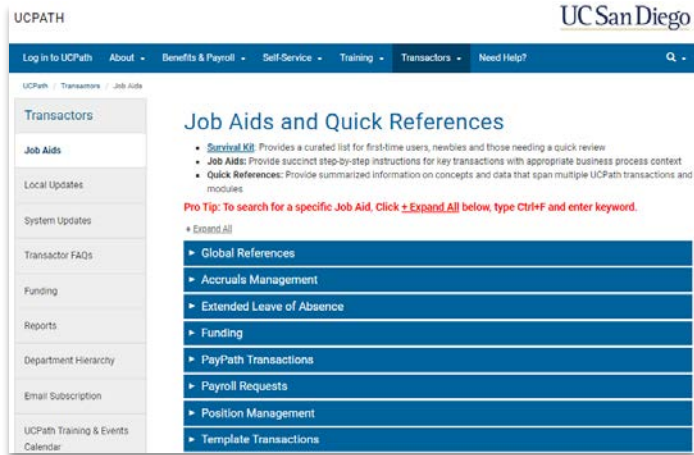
UCPATH

UC San Diego

Log in to UCPath About ▾ Benefits & Payroll ▾ Self-Service ▾ Training ▾ Transactors ▾ Need Help?

UCPath / Transactors / Job Aids

Transactors

Job Aids

Local Updates

System Updates

Transactor FAQs

Funding

Reports

Department Hierarchy

Email Subscription

UCPath Training & Events Calendar

Job Aids and Quick References

- Survival Kit: Provides a curated list for first-time users, newbies and those needing a quick review
- Job Aids: Provide succinct step-by-step instructions for key transactions with appropriate business process context
- Quick References: Provide summarized information on concepts and data that span multiple UCPath transactions and modules

Pro Tip: To search for a specific Job Aid, Click + Expand All below, type Ctrl+F and enter keyword.

+ Expand All

► Global References

► Accruals Management

► Extended Leave of Absence

► Funding

► PayPath Transactions

► Payroll Requests

► Position Management

► Template Transactions